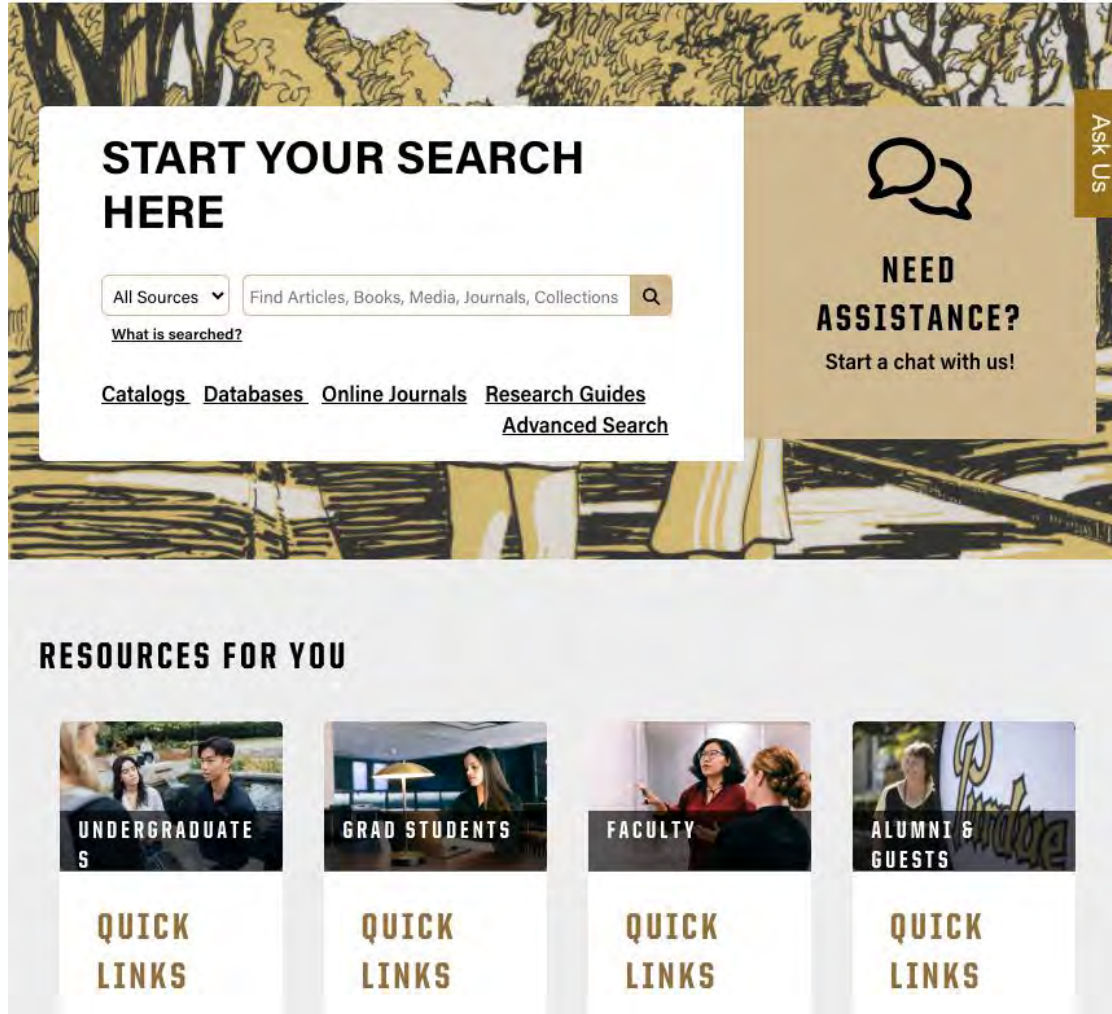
START YOUR SEARCH HERE

All Sources

Find Articles, Books, Media, Journals, Collections

What is searched?

Catalogs Databases Online Journals Research Guides Advanced Search

NEED ASSISTANCE?

Start a chat with us!

Ask Us

RESOURCES FOR YOU

UNDERGRADUATES

QUICK LINKS

GRAD STUDENTS

QUICK LINKS

FACULTY

QUICK LINKS

ALUMNI & GUESTS

QUICK LINKS